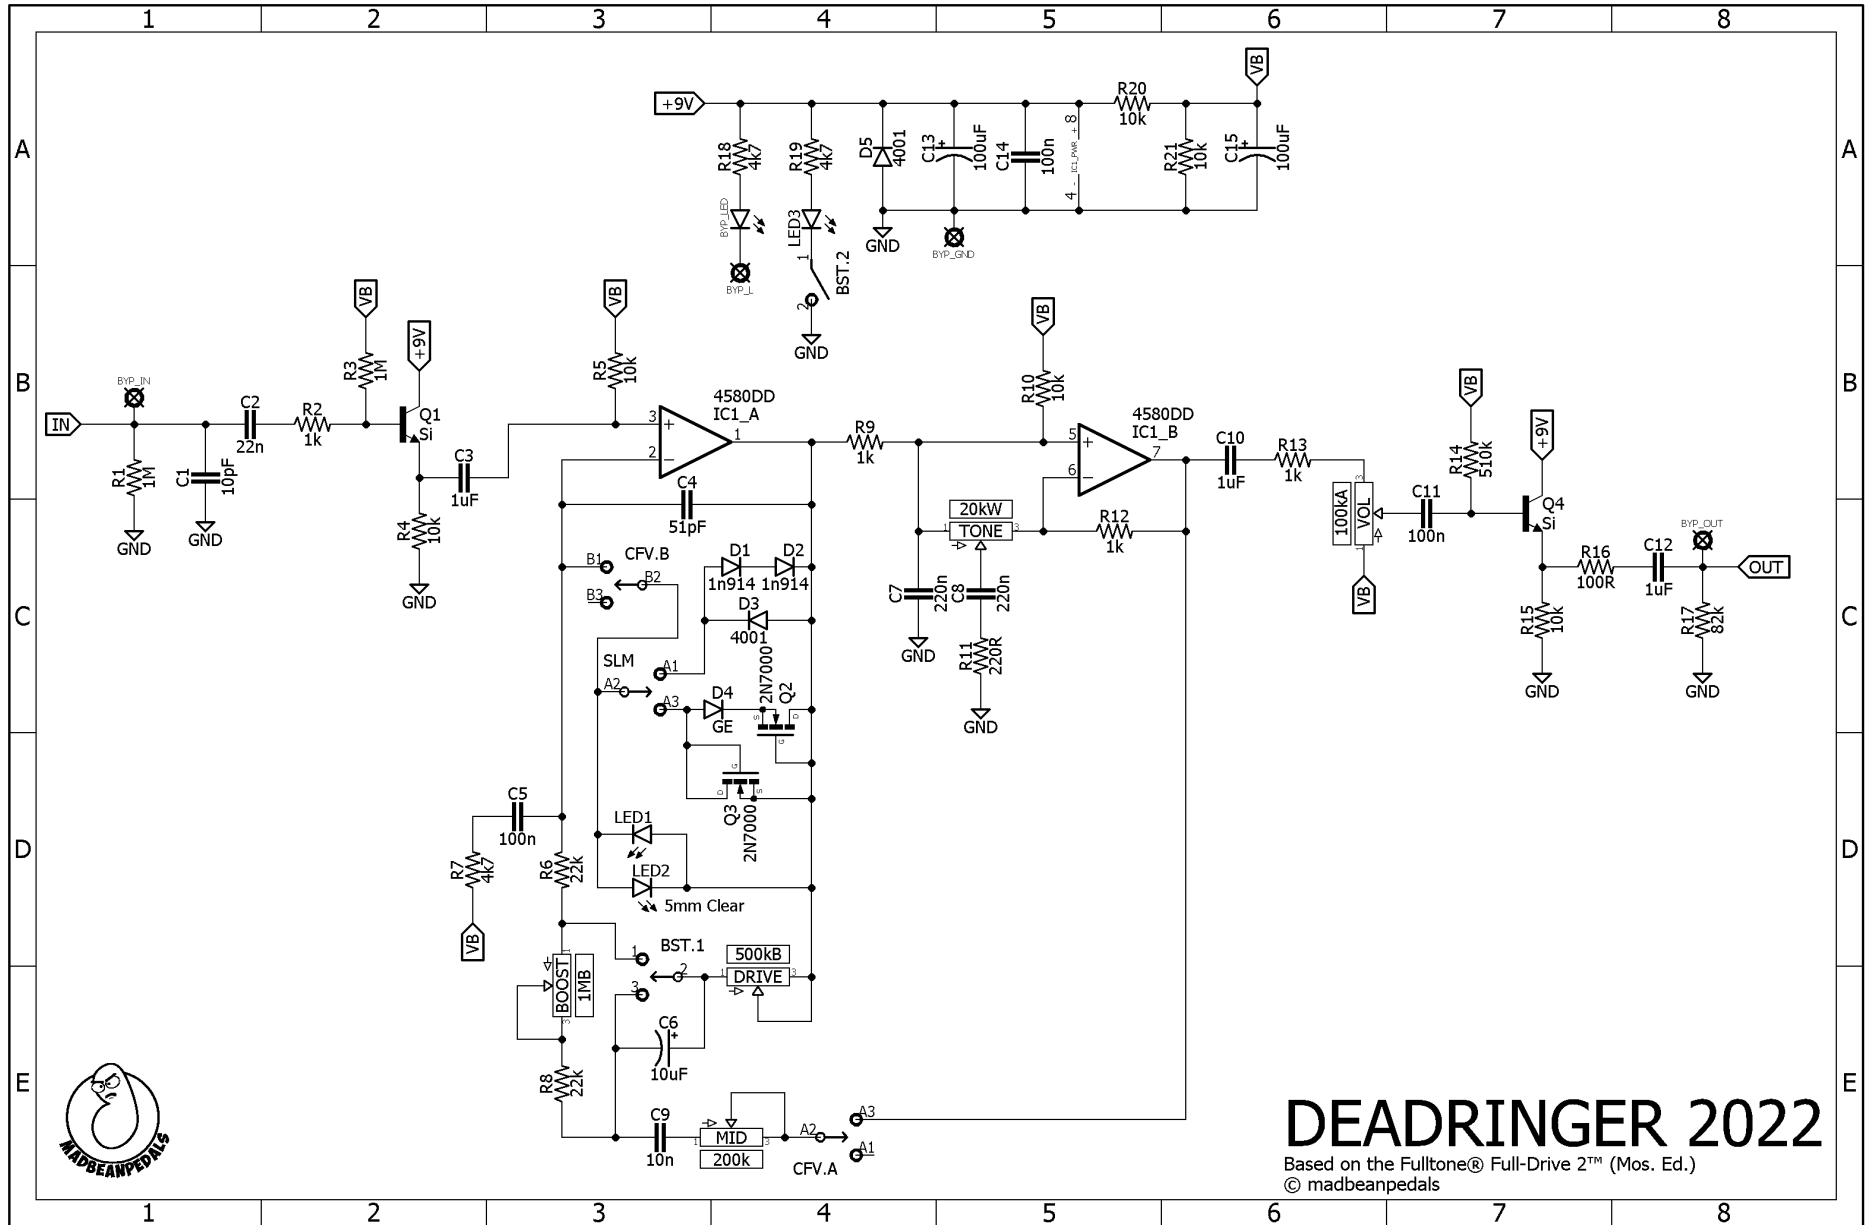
1 2 3 4 5 6 7 8

A B C D E

+9V
R18 4k7
R19 4k7
D5 4001
C13 100uF
C14 100n
IC1_PWR 8 4
R20 10k
R21 10k
C15 100uF
VB
BYP_LED
LED3
BYP_L
BST.2
GND
BYP_GND

VB
R3 1M
+9V
Q1 Si
VB
R5 10k
4580DD IC1_A
VB
R10 10k
4580DD IC1_B
BYP_IN
IN
C2 22n
R2 1k
R1 1M
C1 10pF
GND
C3 1uF
R4 10k
GND
C4 51pF
R9 1k
20kW
TONE
R12 1k
C10 1uF
R13 1k
100kA
VOL
C11 100n
VB
R14 510k
+9V
Q4 Si
R16 100R
C12 1uF
BYP_OUT
OUT
R15 10k
R17 82k
GND
VB

B1 CFV.B B2 B3
D1 1n914 D2 1n914
D3 4001
SLM A1 A2 A3
D4 GE
2N7000 Q2
Q3 2N7000
C7 220n
C8 220n
GND
R11 220R
GND
C5 100n
R7 4k7
R6 22k
LED1
LED2
5mm Clear
VB
BST.1
500kB
DRIVE
BOOST 1MB
C6 10uF
R8 22k
C9 10n
MID
200k
A2 CFV.A A3 A1

MADBEANPEDALS

DEADRINGER 2022
Based on the Fulltone® Full-Drive 2™ (Mos. Ed.)
© madbeanpedals